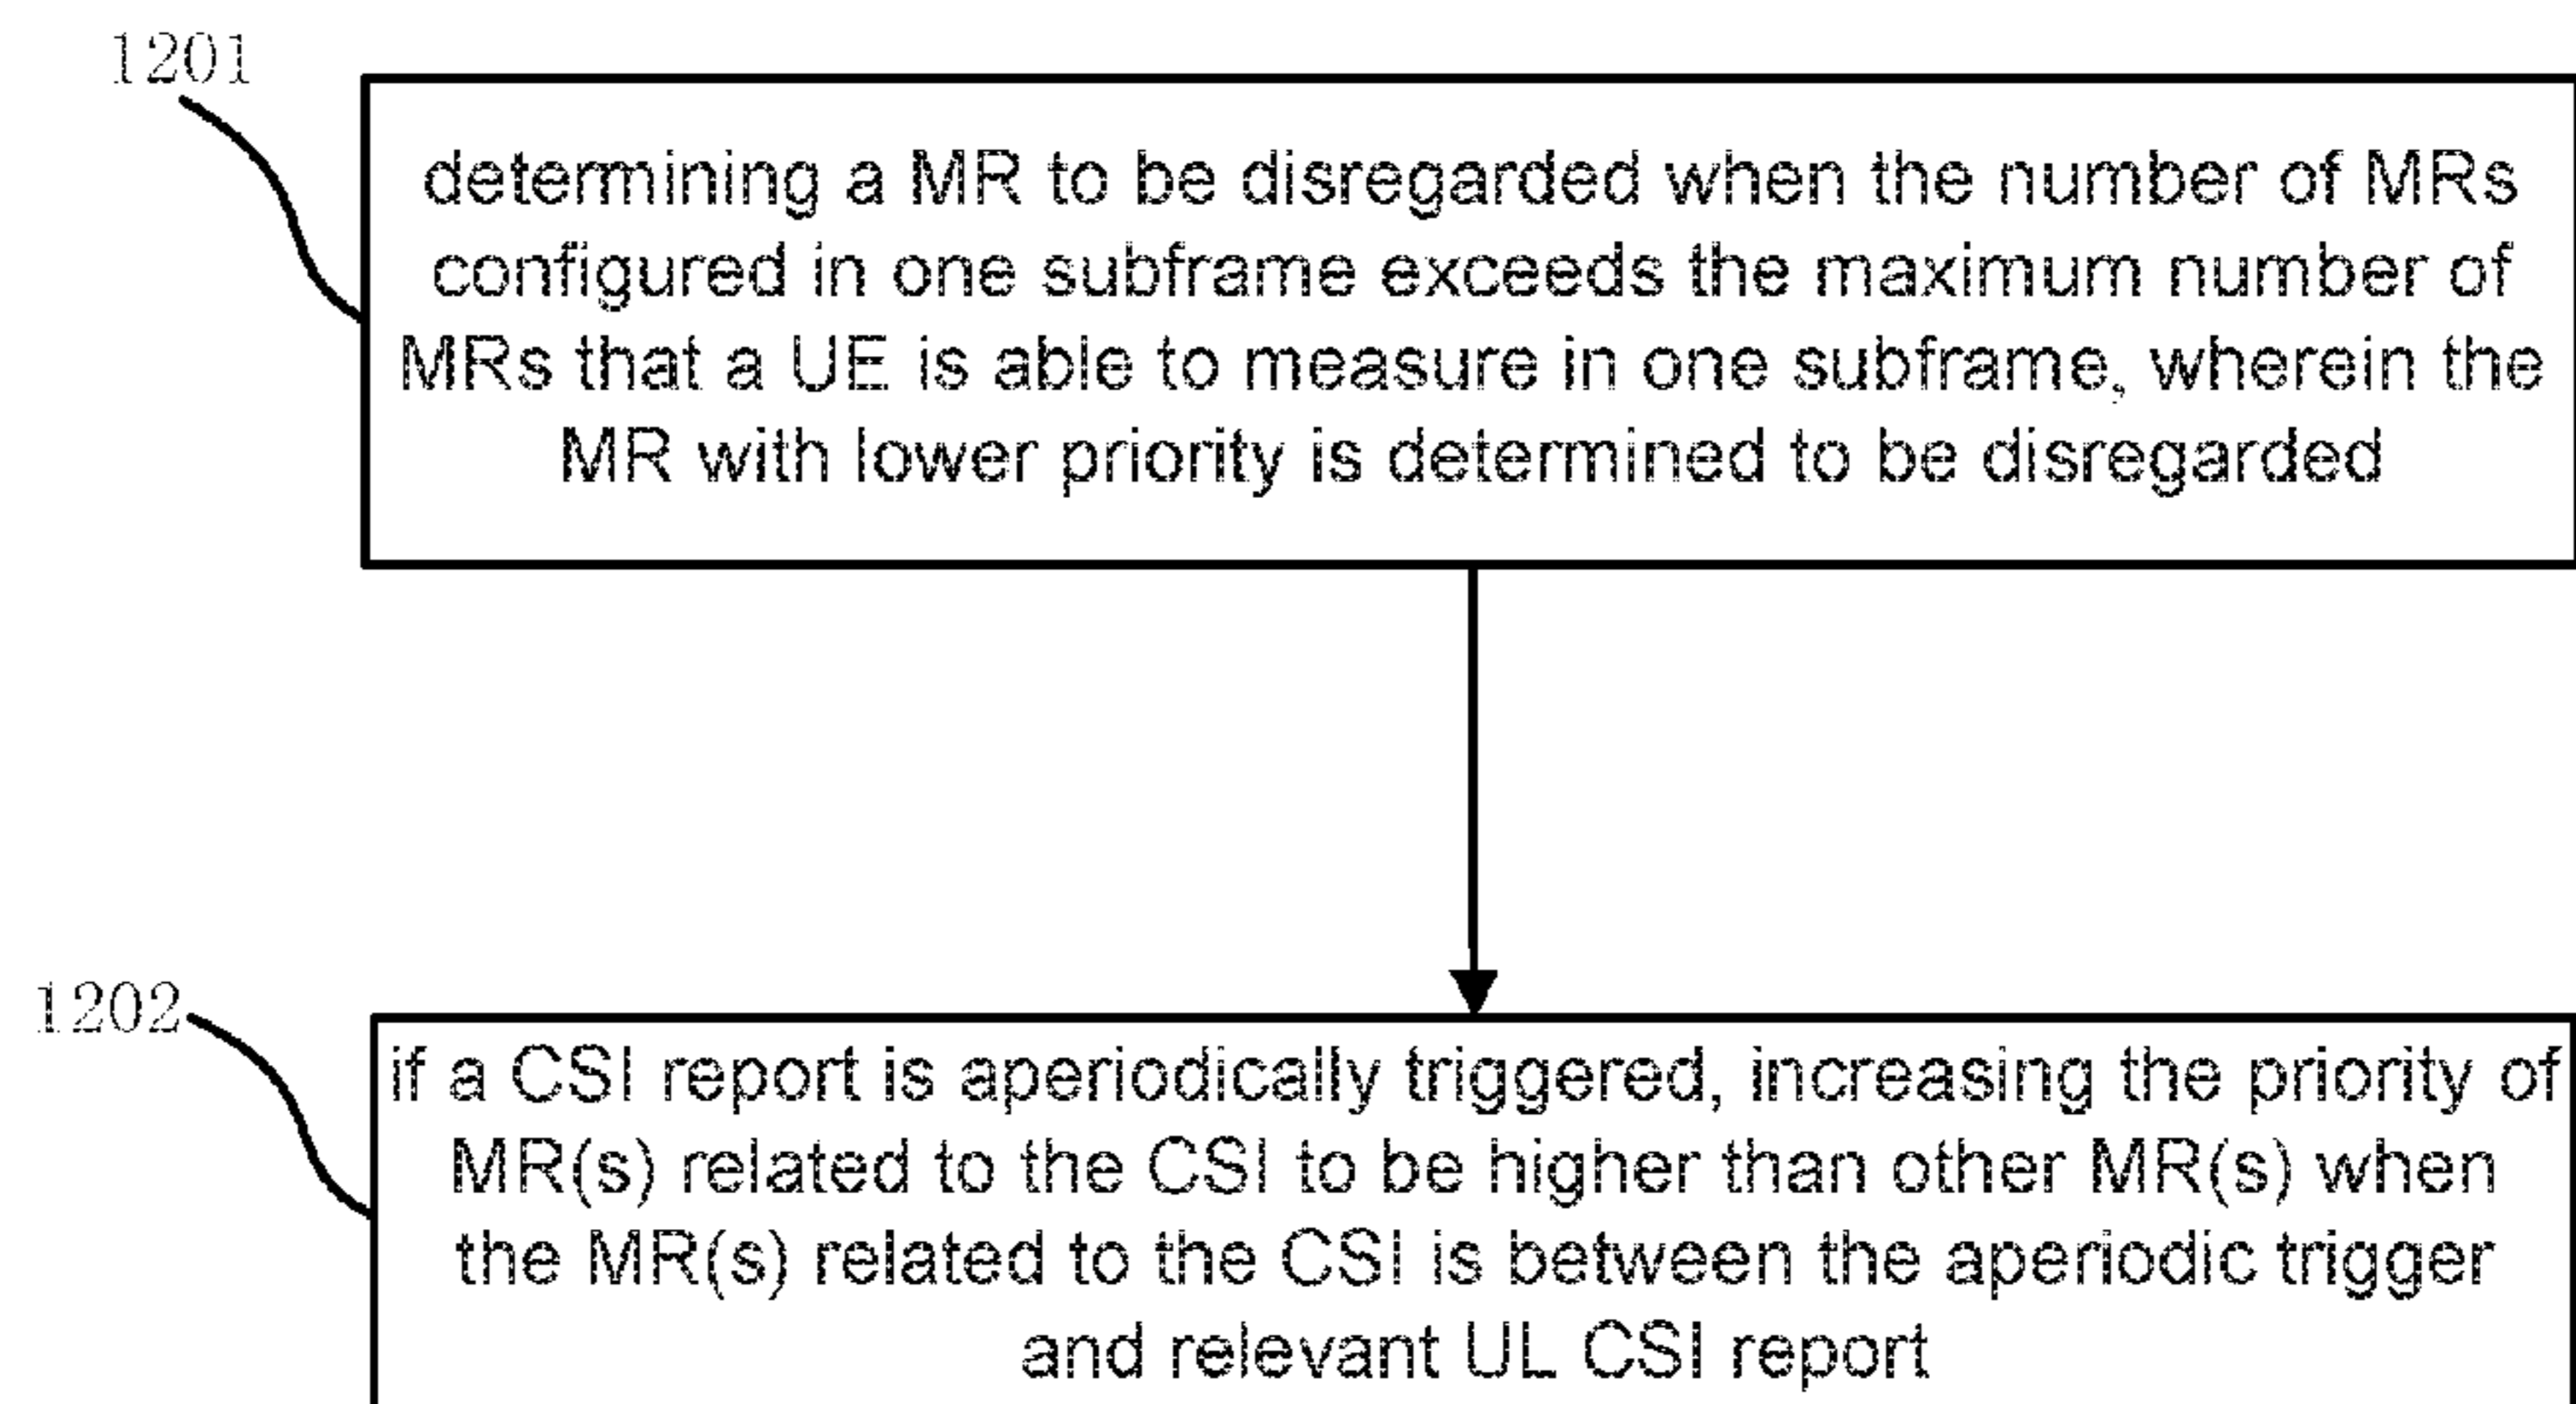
1201

determining a MR to be disregarded when the number of MRs configured in one subframe exceeds the maximum number of MRs that a UE is able to measure in one subframe, wherein the MR with lower priority is determined to be disregarded

1202

if a CSI report is aperiodically triggered, increasing the priority of MR(s) related to the CSI to be higher than other MR(s) when the MR(s) related to the CSI is between the aperiodic trigger and relevant UL CSI report